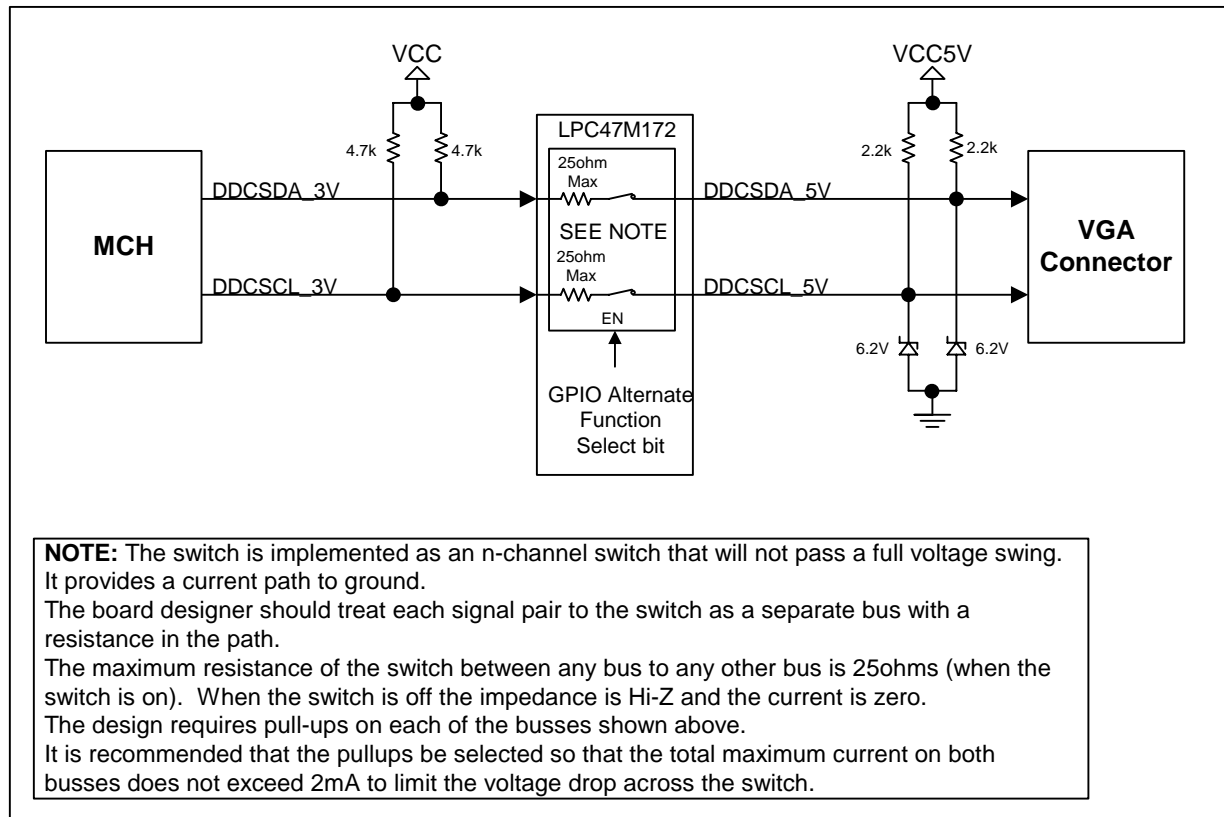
VCC

VCC5V

LPC47M172

4.7k

4.7k

2.2k

2.2k

25ohm Max

MCH

DDCSDA_3V

DDCSDA_5V

SEE NOTE

VGA Connector

25ohm Max

DDCSCL_3V

DDCSCL_5V

EN

6.2V

6.2V

GPIO Alternate Function Select bit

**NOTE:** The switch is implemented as an n-channel switch that will not pass a full voltage swing. It provides a current path to ground.
The board designer should treat each signal pair to the switch as a separate bus with a resistance in the path.
The maximum resistance of the switch between any bus to any other bus is 25ohms (when the switch is on). When the switch is off the impedance is Hi-Z and the current is zero.
The design requires pull-ups on each of the busses shown above.
It is recommended that the pullups be selected so that the total maximum current on both busses does not exceed 2mA to limit the voltage drop across the switch.